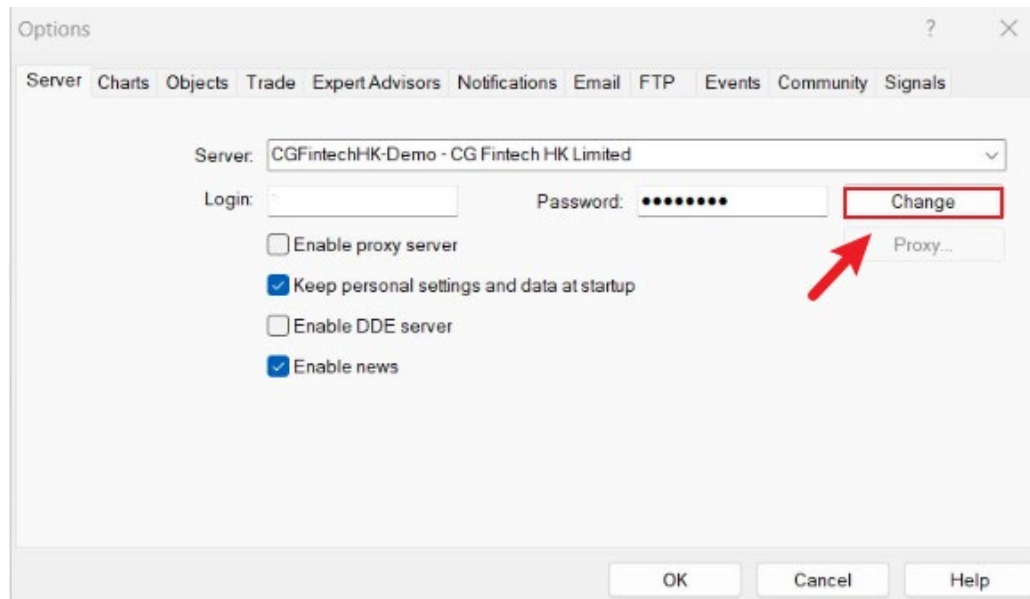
Options

?

Server Charts Objects Trade Expert Advisors Notifications Email FTP Events Community Signals

Server: CGFintechHK-Demo - CG Fintech HK Limited

Login:

Password: ●●●●●●●●●

Change

Proxy...

Enable proxy server

Keep personal settings and data at startup

Enable DDE server

Enable news

OK

Cancel

Help